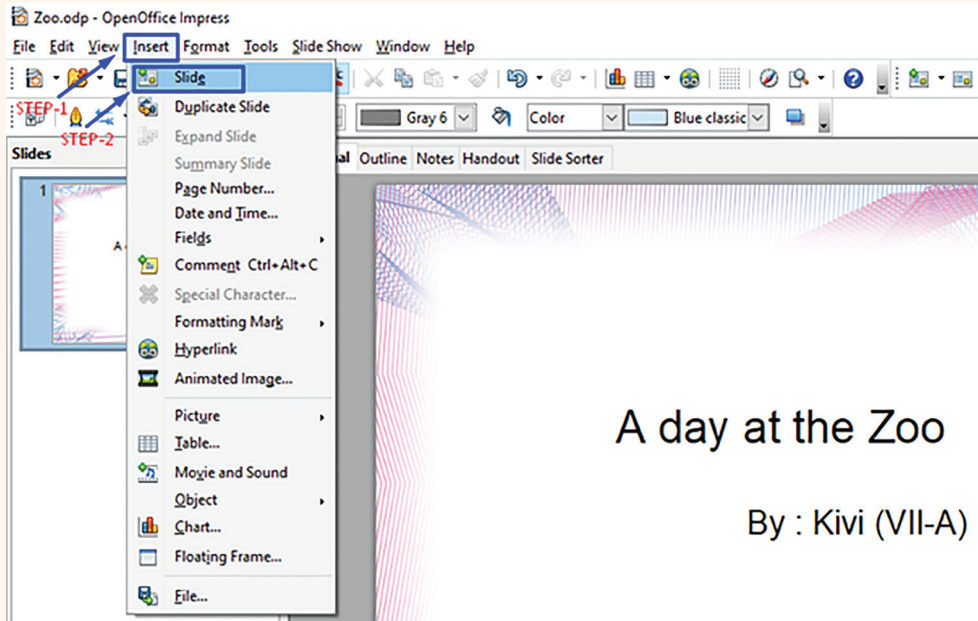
Zoo.odp - OpenOffice Impress

File Edit View Insert Format Tools Slide Show Window Help

STEP-1

STEP-2

Gray 6

Color

Blue classic

Slides

1

A

Slide
Duplicate Slide
Expand Slide
Summary Slide
Page Number...
Date and Time...
Fields
Comment Ctrl+Alt+C
Special Character...
Formatting Mark
Hyperlink
Animated Image...
Picture
Table...
Movie and Sound
Object
Chart...
Floating Frame...
File...

al Outline Notes Handout Slide Sorter

A day at the Zoo

By : Kivi (VII-A)